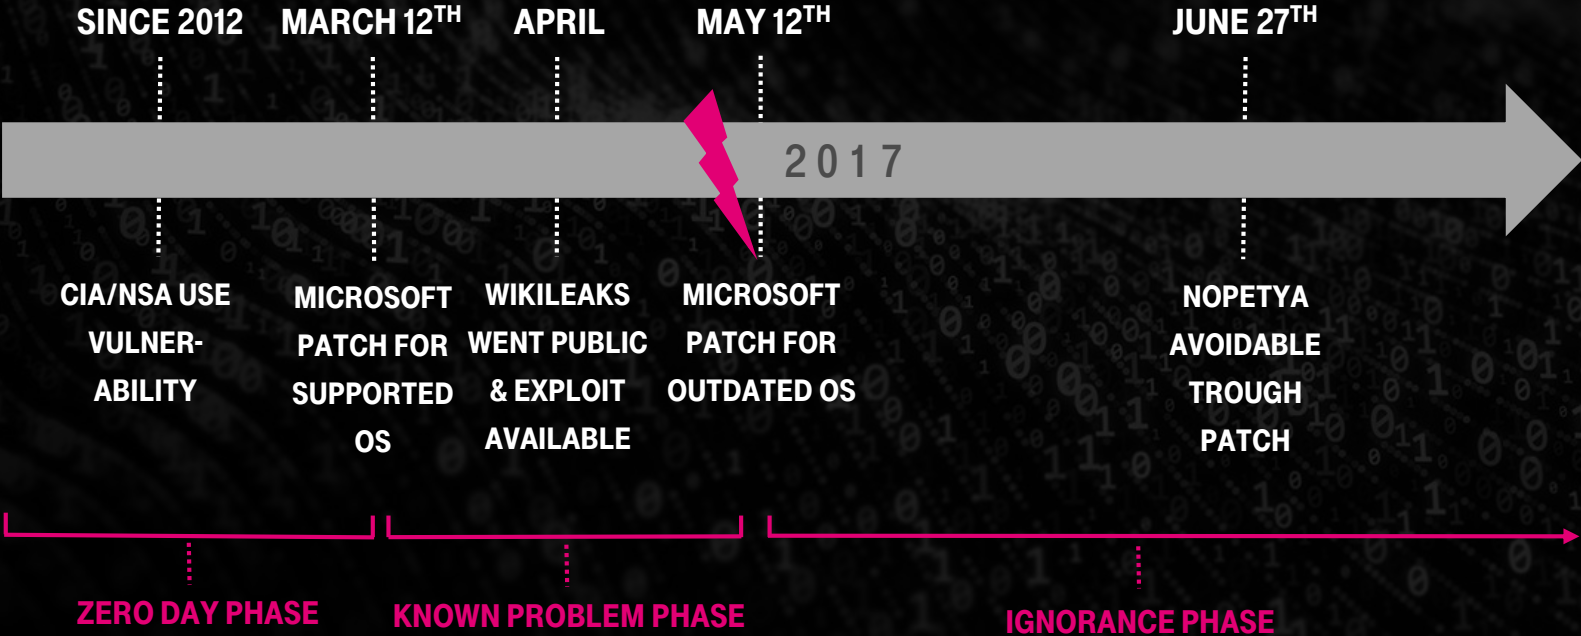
SINCE 2012 MARCH 12$^{TH}$ APRIL MAY 12$^{TH}$ JUNE 27$^{TH}$

2017

CIA/NSA USE VULNER-ABILITY

MICROSOFT PATCH FOR SUPPORTED OS

WIKILEAKS WENT PUBLIC & EXPLOIT AVAILABLE

MICROSOFT PATCH FOR OUTDATED OS

NOPETYA AVOIDABLE TROUGH PATCH

ZERO DAY PHASE

KNOWN PROBLEM PHASE

IGNORANCE PHASE